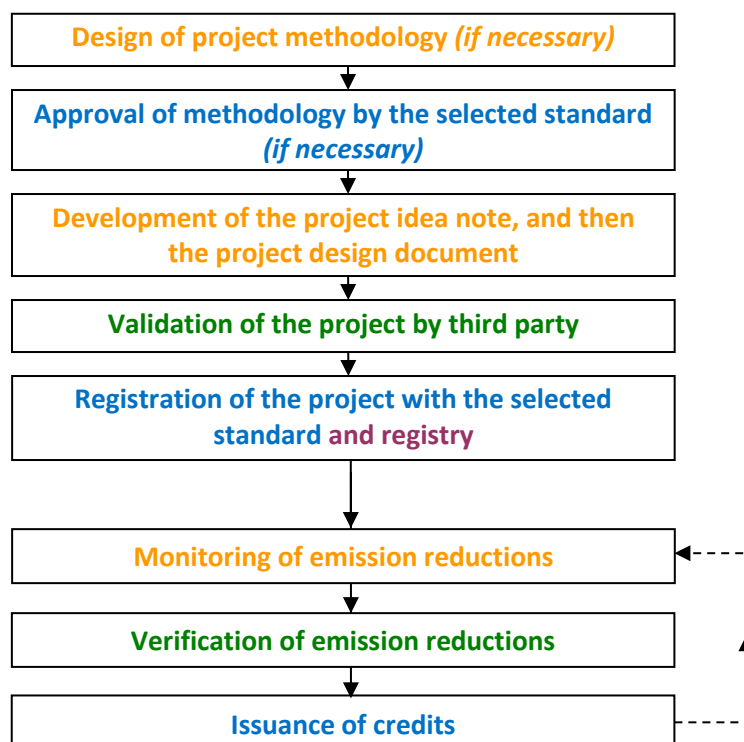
Design of project methodology *(if necessary)*

Approval of methodology by the selected standard *(if necessary)*

Development of the project idea note, and then the project design document

Validation of the project by third party

Registration of the project with the selected standard and registry

Monitoring of emission reductions

Verification of emission reductions

Issuance of credits